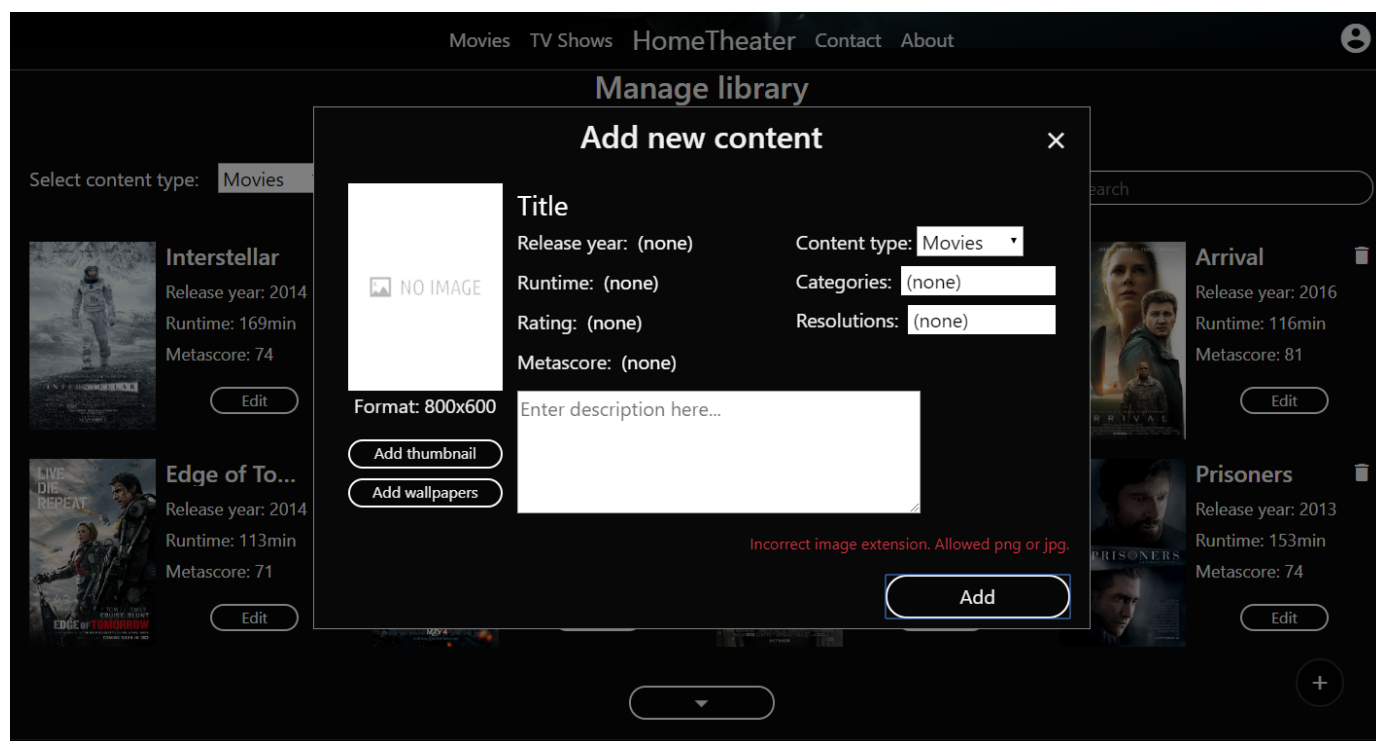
Movies TV Shows HomeTheater Contact About

Manage library

Select content type: Movies

earch

Interstellar
Release year: 2014
Runtime: 169min
Metascore: 74
Edit

Edge of To...
Release year: 2014
Runtime: 113min
Metascore: 71
Edit

Arrival
Release year: 2016
Runtime: 116min
Metascore: 81
Edit

Prisoners
Release year: 2013
Runtime: 153min
Metascore: 74
Edit

Add new content
×

NO IMAGE
Format: 800x600
Add thumbnail
Add wallpapers

Title
Release year: (none)
Runtime: (none)
Rating: (none)
Metascore: (none)

Content type: Movies
Categories: (none)
Resolutions: (none)

Enter description here...

Incorrect image extension. Allowed png or jpg.

Add

+